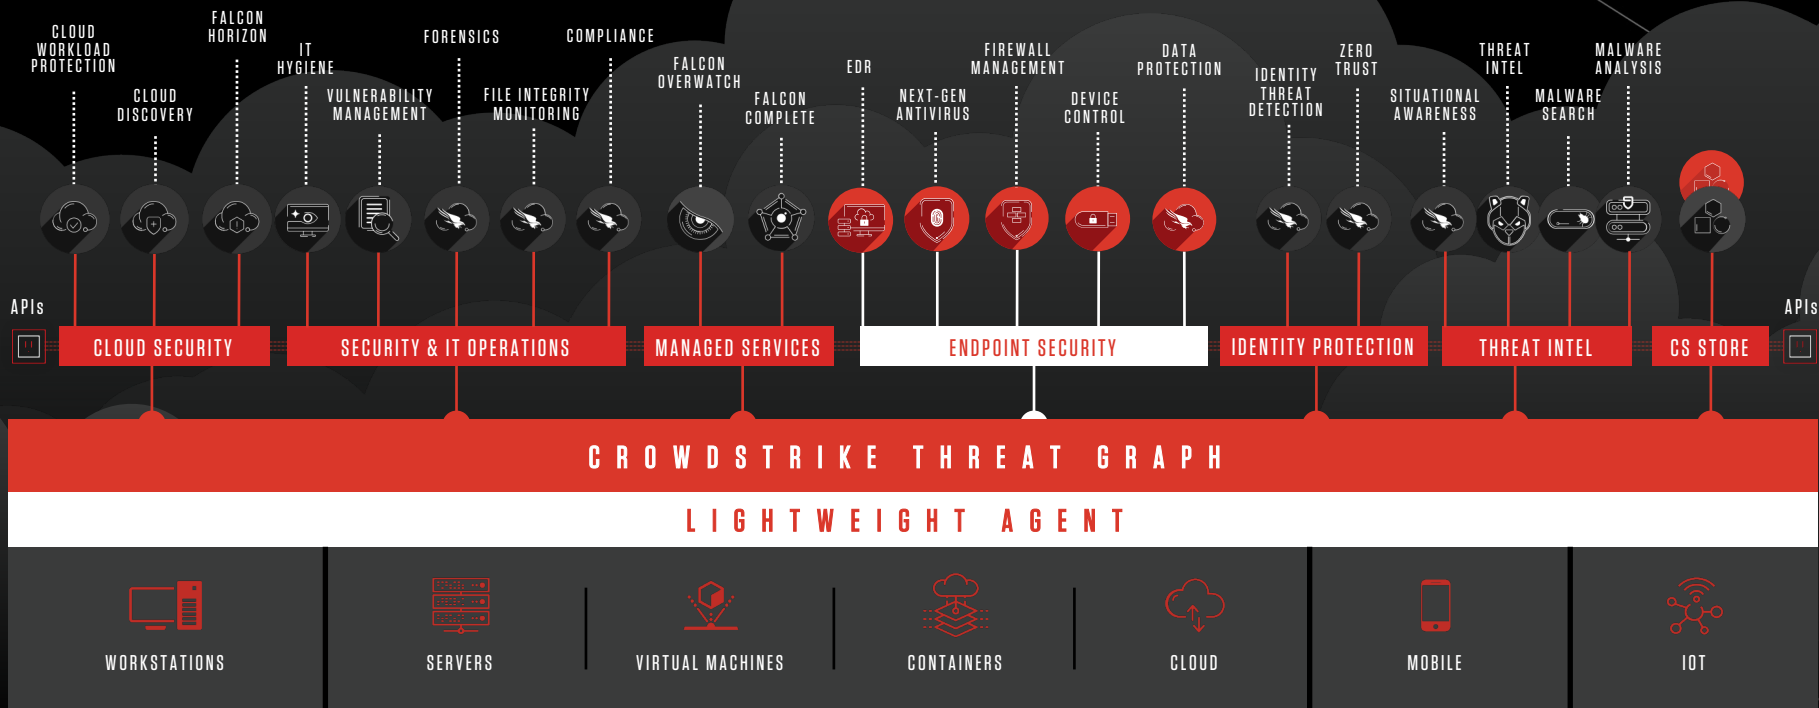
CLOUD WORKLOAD PROTECTION

CLOUD DISCOVERY

FALCON HORIZON

IT HYGIENE

VULNERABILITY MANAGEMENT

FORENSICS

FILE INTEGRITY MONITORING

COMPLIANCE

FALCON OVERWATCH

FALCON COMPLETE

EDR

NEXT-GEN ANTIVIRUS

FIREWALL MANAGEMENT

DEVICE CONTROL

DATA PROTECTION

IDENTITY THREAT DETECTION

ZERO TRUST

SITUATIONAL AWARENESS

THREAT INTEL

MALWARE SEARCH

MALWARE ANALYSIS

APIs

CLOUD SECURITY

SECURITY & IT OPERATIONS

MANAGED SERVICES

ENDPOINT SECURITY

IDENTITY PROTECTION

THREAT INTEL

CS STORE

APIs

CROWDSTRIKE THREAT GRAPH

LIGHTWEIGHT AGENT

WORKSTATIONS

SERVERS

VIRTUAL MACHINES

CONTAINERS

CLOUD

MOBILE

IOT